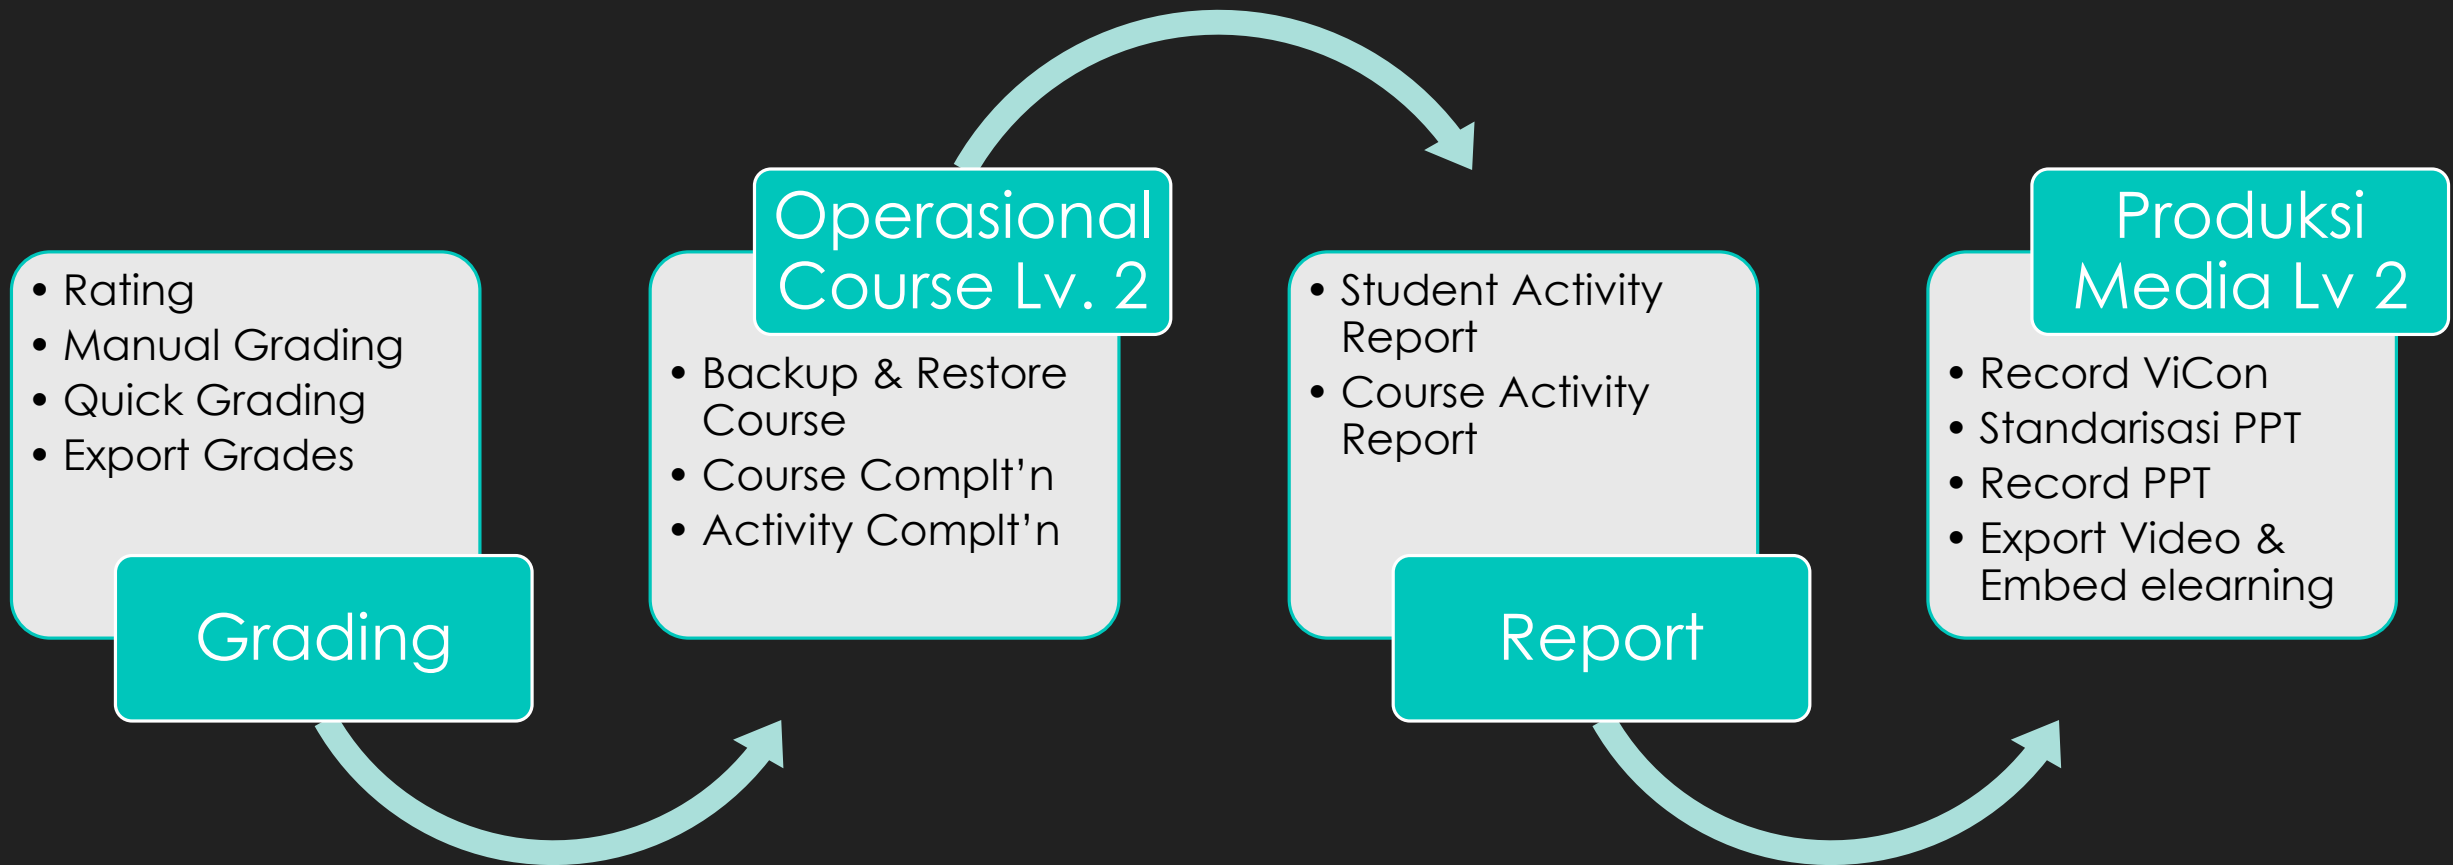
- Rating
- Manual Grading
- Quick Grading
- Export Grades

Grading

Operasional Course Lv. 2

- Backup & Restore Course
- Course Complt'n
- Activity Complt'n

- Student Activity Report
- Course Activity Report

Report

Produksi Media Lv 2

- Record ViCon
- Standarisasi PPT
- Record PPT
- Export Video & Embed elearning